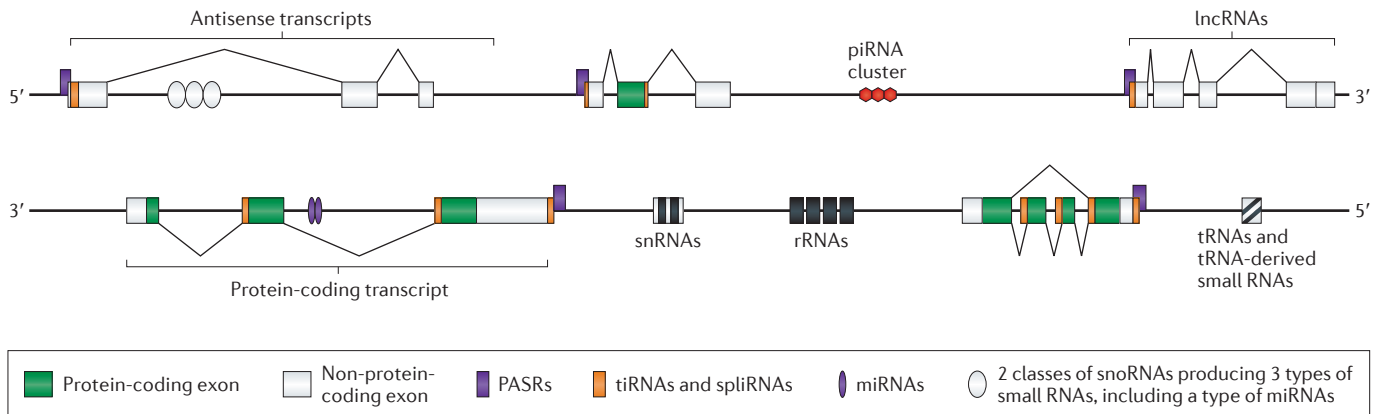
Antisense transcripts

piRNA cluster

lncRNAs

5′

3′

3′

5′

snRNAs

rRNAs

tRNAs and tRNA-derived small RNAs

Protein-coding transcript

Protein-coding exon

Non-protein-coding exon

PASRs

tiRNAs and spliRNAs

miRNAs

2 classes of snoRNAs producing 3 types of small RNAs, including a type of miRNAs